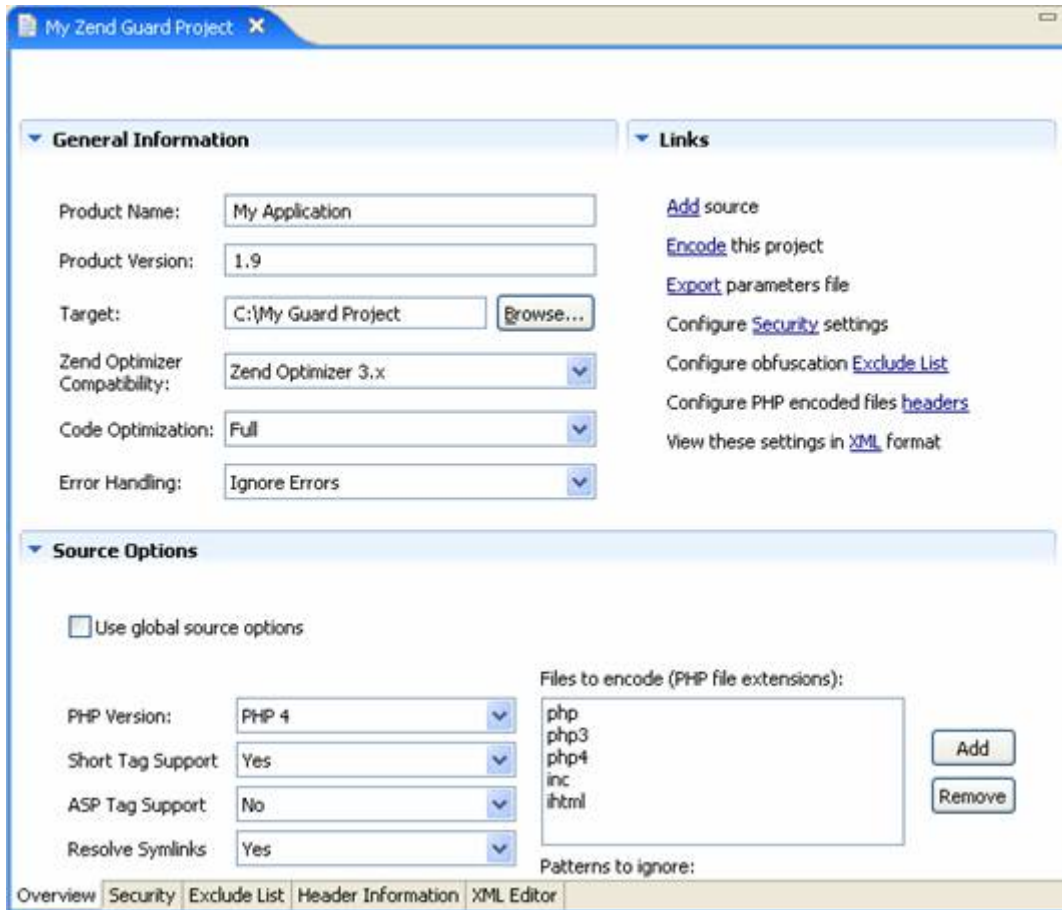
My Zend Guard Project

General Information

Product Name: My Application

Product Version: 1.9

Target: C:\My Guard Project Browse...

Zend Optimizer Compatibility: Zend Optimizer 3.x

Code Optimization: Full

Error Handling: Ignore Errors

Links

Add source

Encode this project

Export parameters file

Configure Security settings

Configure obfuscation Exclude List

Configure PHP encoded files headers

View these settings in XML format

Source Options

Use global source options

PHP Version: PHP 4

Short Tag Support: Yes

ASP Tag Support: No

Resolve Symlinks: Yes

Files to encode (PHP file extensions):

php
php3
php4
inc
ihtml

Add

Remove

Patterns to ignore:

Overview | Security | Exclude List | Header Information | XML Editor